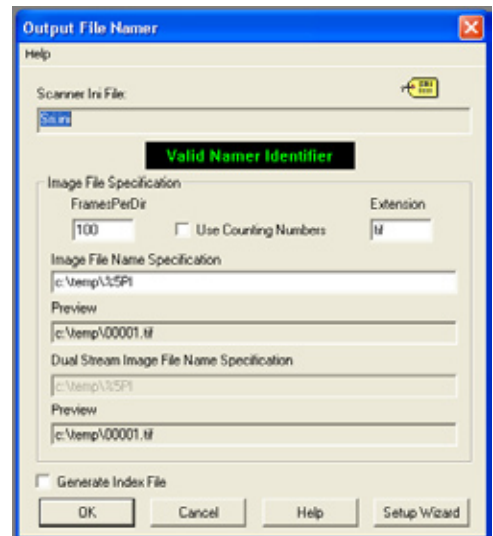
Output File Namer

Help

Scanner Ini File:

Ss.ini

Valid Namer Identifier

Image File Specification

FramesPerDir

100

Use Counting Numbers

Extension

tif

Image File Name Specification

c:\temp\\t;5PI

Preview

c:\temp\00001.tif

Dual Stream Image File Name Specification

c:\temp\\t;5PI

Preview

c:\temp\00001.tif

Generate Index File

OK

Cancel

Help

Setup Wizard